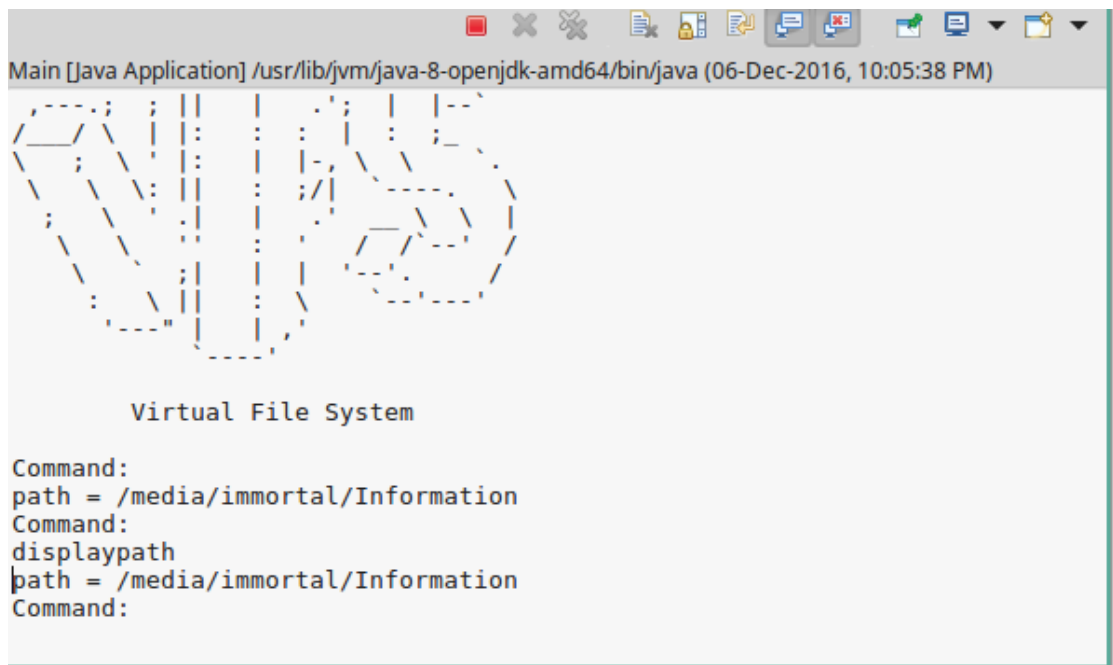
Main [Java Application] /usr/lib/jvm/java-8-openjdk-amd64/bin/java (06-Dec-2016, 10:05:38 PM)

Virtual File System

Command:
path = /media/immortal/Information
Command:
displaypath
path = /media/immortal/Information
Command: